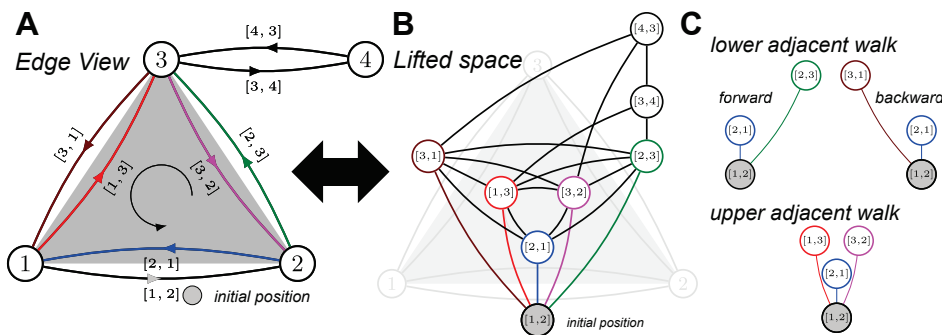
A
Edge View
3
4
[4, 3]
[3, 4]
[3, 1]
[1, 3]
[3, 2]
[2, 3]
1
2
[2, 1]
[1, 2]
initial position

B
Lifted space
[4,3]
[3,4]
[3,1]
[2,3]
[1,3]
[3,2]
[2,1]
[1,2]
initial position

C
lower adjacent walk
forward
backward
[2,3]
[3,1]
[2,1]
[2,1]
[1,2]
[1,2]
upper adjacent walk
[1,3]
[3,2]
[2,1]
[1,2]